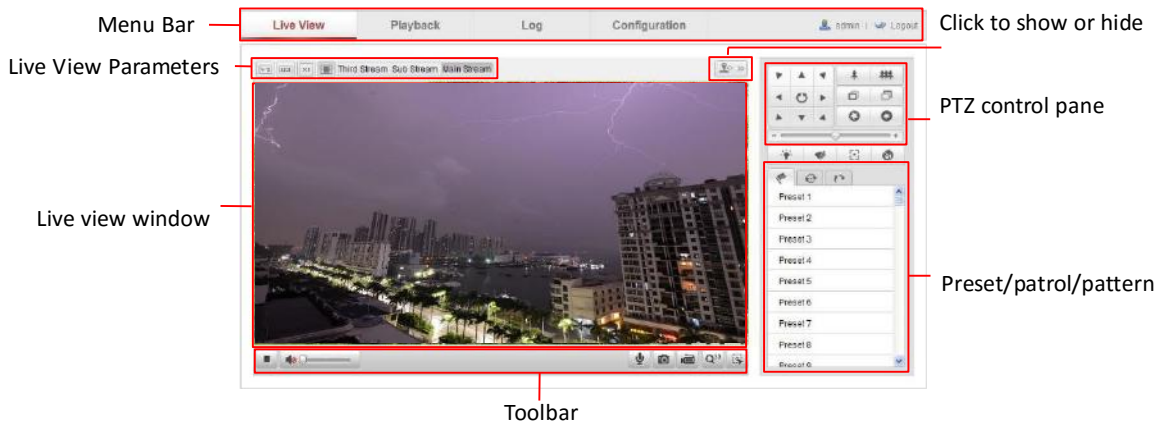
Menu Bar

Live View | Playback | Log | Configuration | admin | Logout

Click to show or hide

Live View Parameters

Third Stream Sub Stream Main Stream

PTZ control pane

Live view window

Preset 1
Preset 2
Preset 3
Preset 4
Preset 5
Preset 6
Preset 7
Preset 8
Preset 9

Preset/patrol/pattern

Toolbar